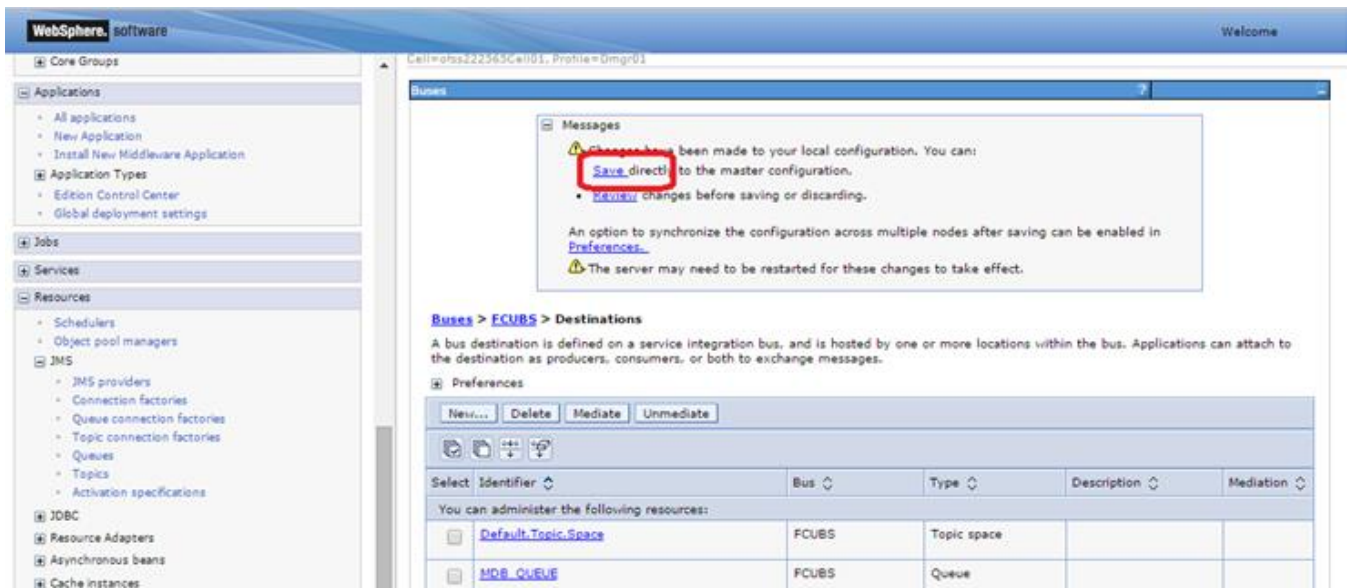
WebSphere. software

Welcome

Core Groups

Applications

- All applications
- New Application
- Install New Middleware Application

Application Types

- Edition Control Center
- Global deployment settings

Jobs

Services

Resources

- Schedulers
- Object pool managers

JMS

- JMS providers
- Connection factories
- Queue connection factories
- Topic connection factories
- Queues
- Topics
- Activation specifications

JDBC

Resource Adapters

Asynchronous beans

Cache instances

Cell=ofss222363Cell01, Profile=Dmgr01

Buses

?

Messages

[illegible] been made to your local configuration. You can:

Save directly to the master configuration.

- Review changes before saving or discarding.

An option to synchronize the configuration across multiple nodes after saving can be enabled in Preferences.

The server may need to be restarted for these changes to take effect.

Buses > FCUBS > Destinations

A bus destination is defined on a service integration bus, and is hosted by one or more locations within the bus. Applications can attach to the destination as producers, consumers, or both to exchange messages.

Preferences

New... Delete Mediate Unmediate

| Select | Identifier | Bus | Type | Description | Mediation |
|---|---|---|---|---|---|
| You can administer the following resources: | | | | | |
| | Default.Topic.Space | FCUBS | Topic space | | |
| | MDB_QUEUE | FCUBS | Queue | | |